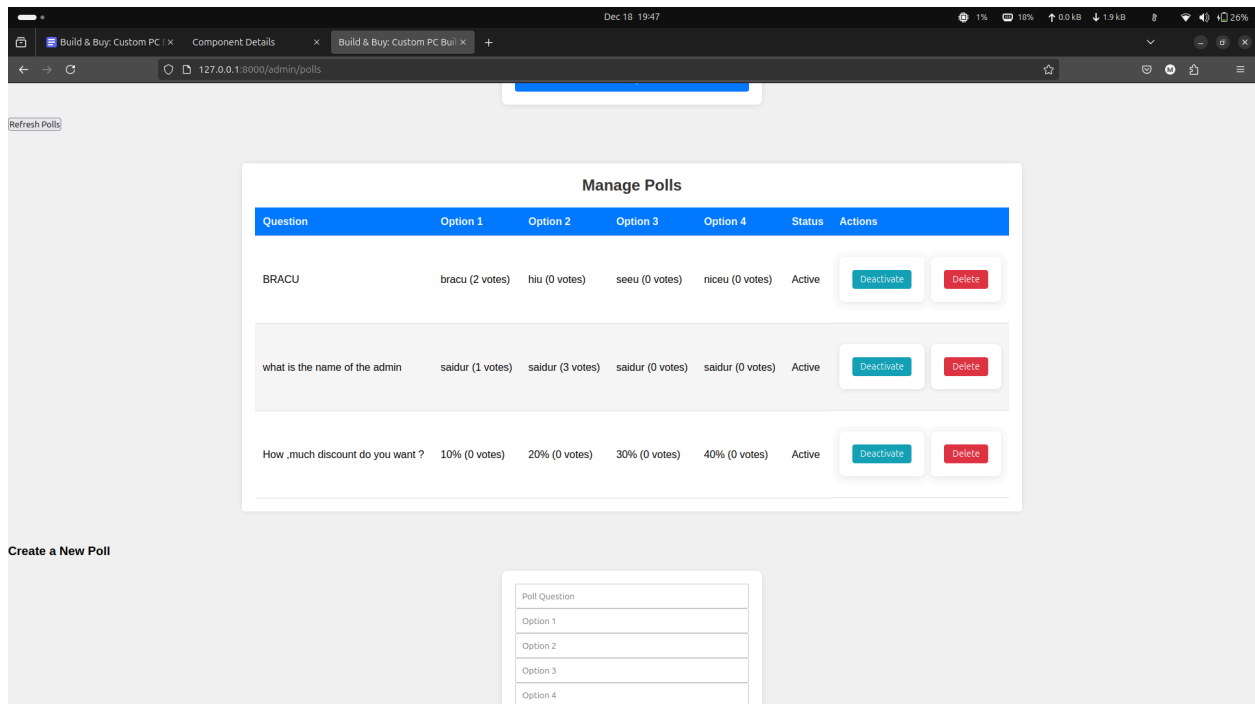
Dec 18 19:47

1% 18% 0.0 kB 1.9 kB 26%

Build & Buy: Custom PC | ×

Component Details ×

Build & Buy: Custom PC Buil ×

127.0.0.1:8000/admin/polls

Refresh Polls

Manage Polls

| Question | Option 1 | Option 2 | Option 3 | Option 4 | Status | Actions |
|---|---|---|---|---|---|---|
| BRACU | bracu (2 votes) | hiu (0 votes) | seeu (0 votes) | niceu (0 votes) | Active | Deactivate Delete |
| what is the name of the admin | saidur (1 votes) | saidur (3 votes) | saidur (0 votes) | saidur (0 votes) | Active | Deactivate Delete |
| How ,much discount do you want ? | 10% (0 votes) | 20% (0 votes) | 30% (0 votes) | 40% (0 votes) | Active | Deactivate Delete |

Create a New Poll

Poll Question

Option 1

Option 2

Option 3

Option 4